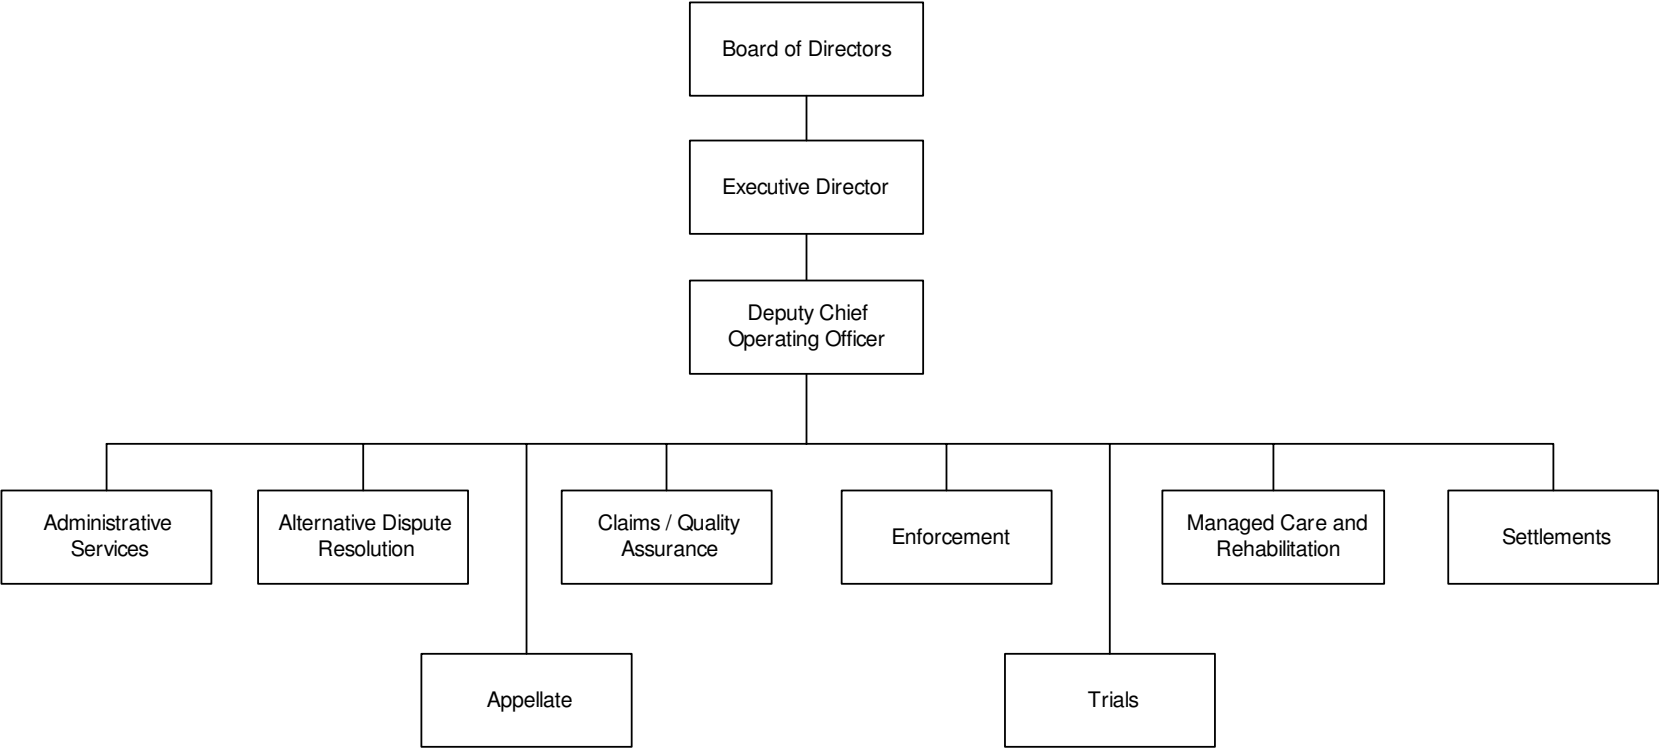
Board of Directors

Executive Director

Deputy Chief Operating Officer

Administrative Services

Alternative Dispute Resolution

Appellate

Claims / Quality Assurance

Enforcement

Trials

Managed Care and Rehabilitation

Settlements